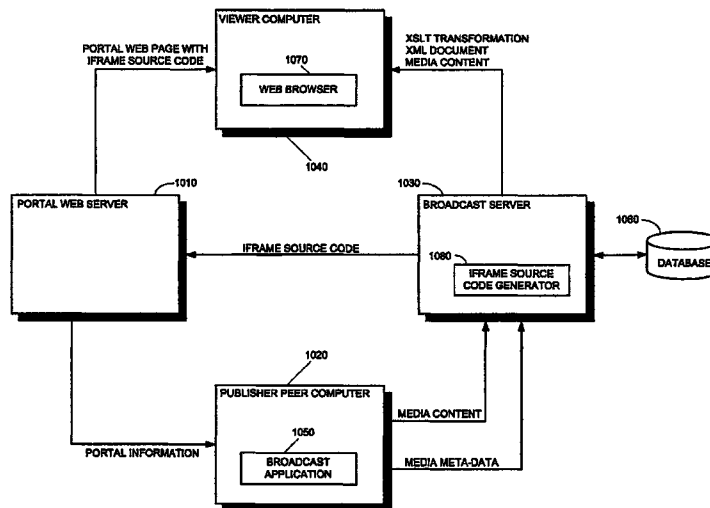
VIEWER COMPUTER

PORTAL WEB PAGE WITH IFRAME SOURCE CODE

XSLT TRANSFORMATION
XML DOCUMENT
MEDIA CONTENT

1070

WEB BROWSER

1040

1010

PORTAL WEB SERVER

1030

BROADCAST SERVER

1060

DATABASE

IFRAME SOURCE CODE

1080

IFRAME SOURCE CODE GENERATOR

1020

PUBLISHER PEER COMPUTER

MEDIA CONTENT

1050

BROADCAST APPLICATION

PORTAL INFORMATION

MEDIA META-DATA